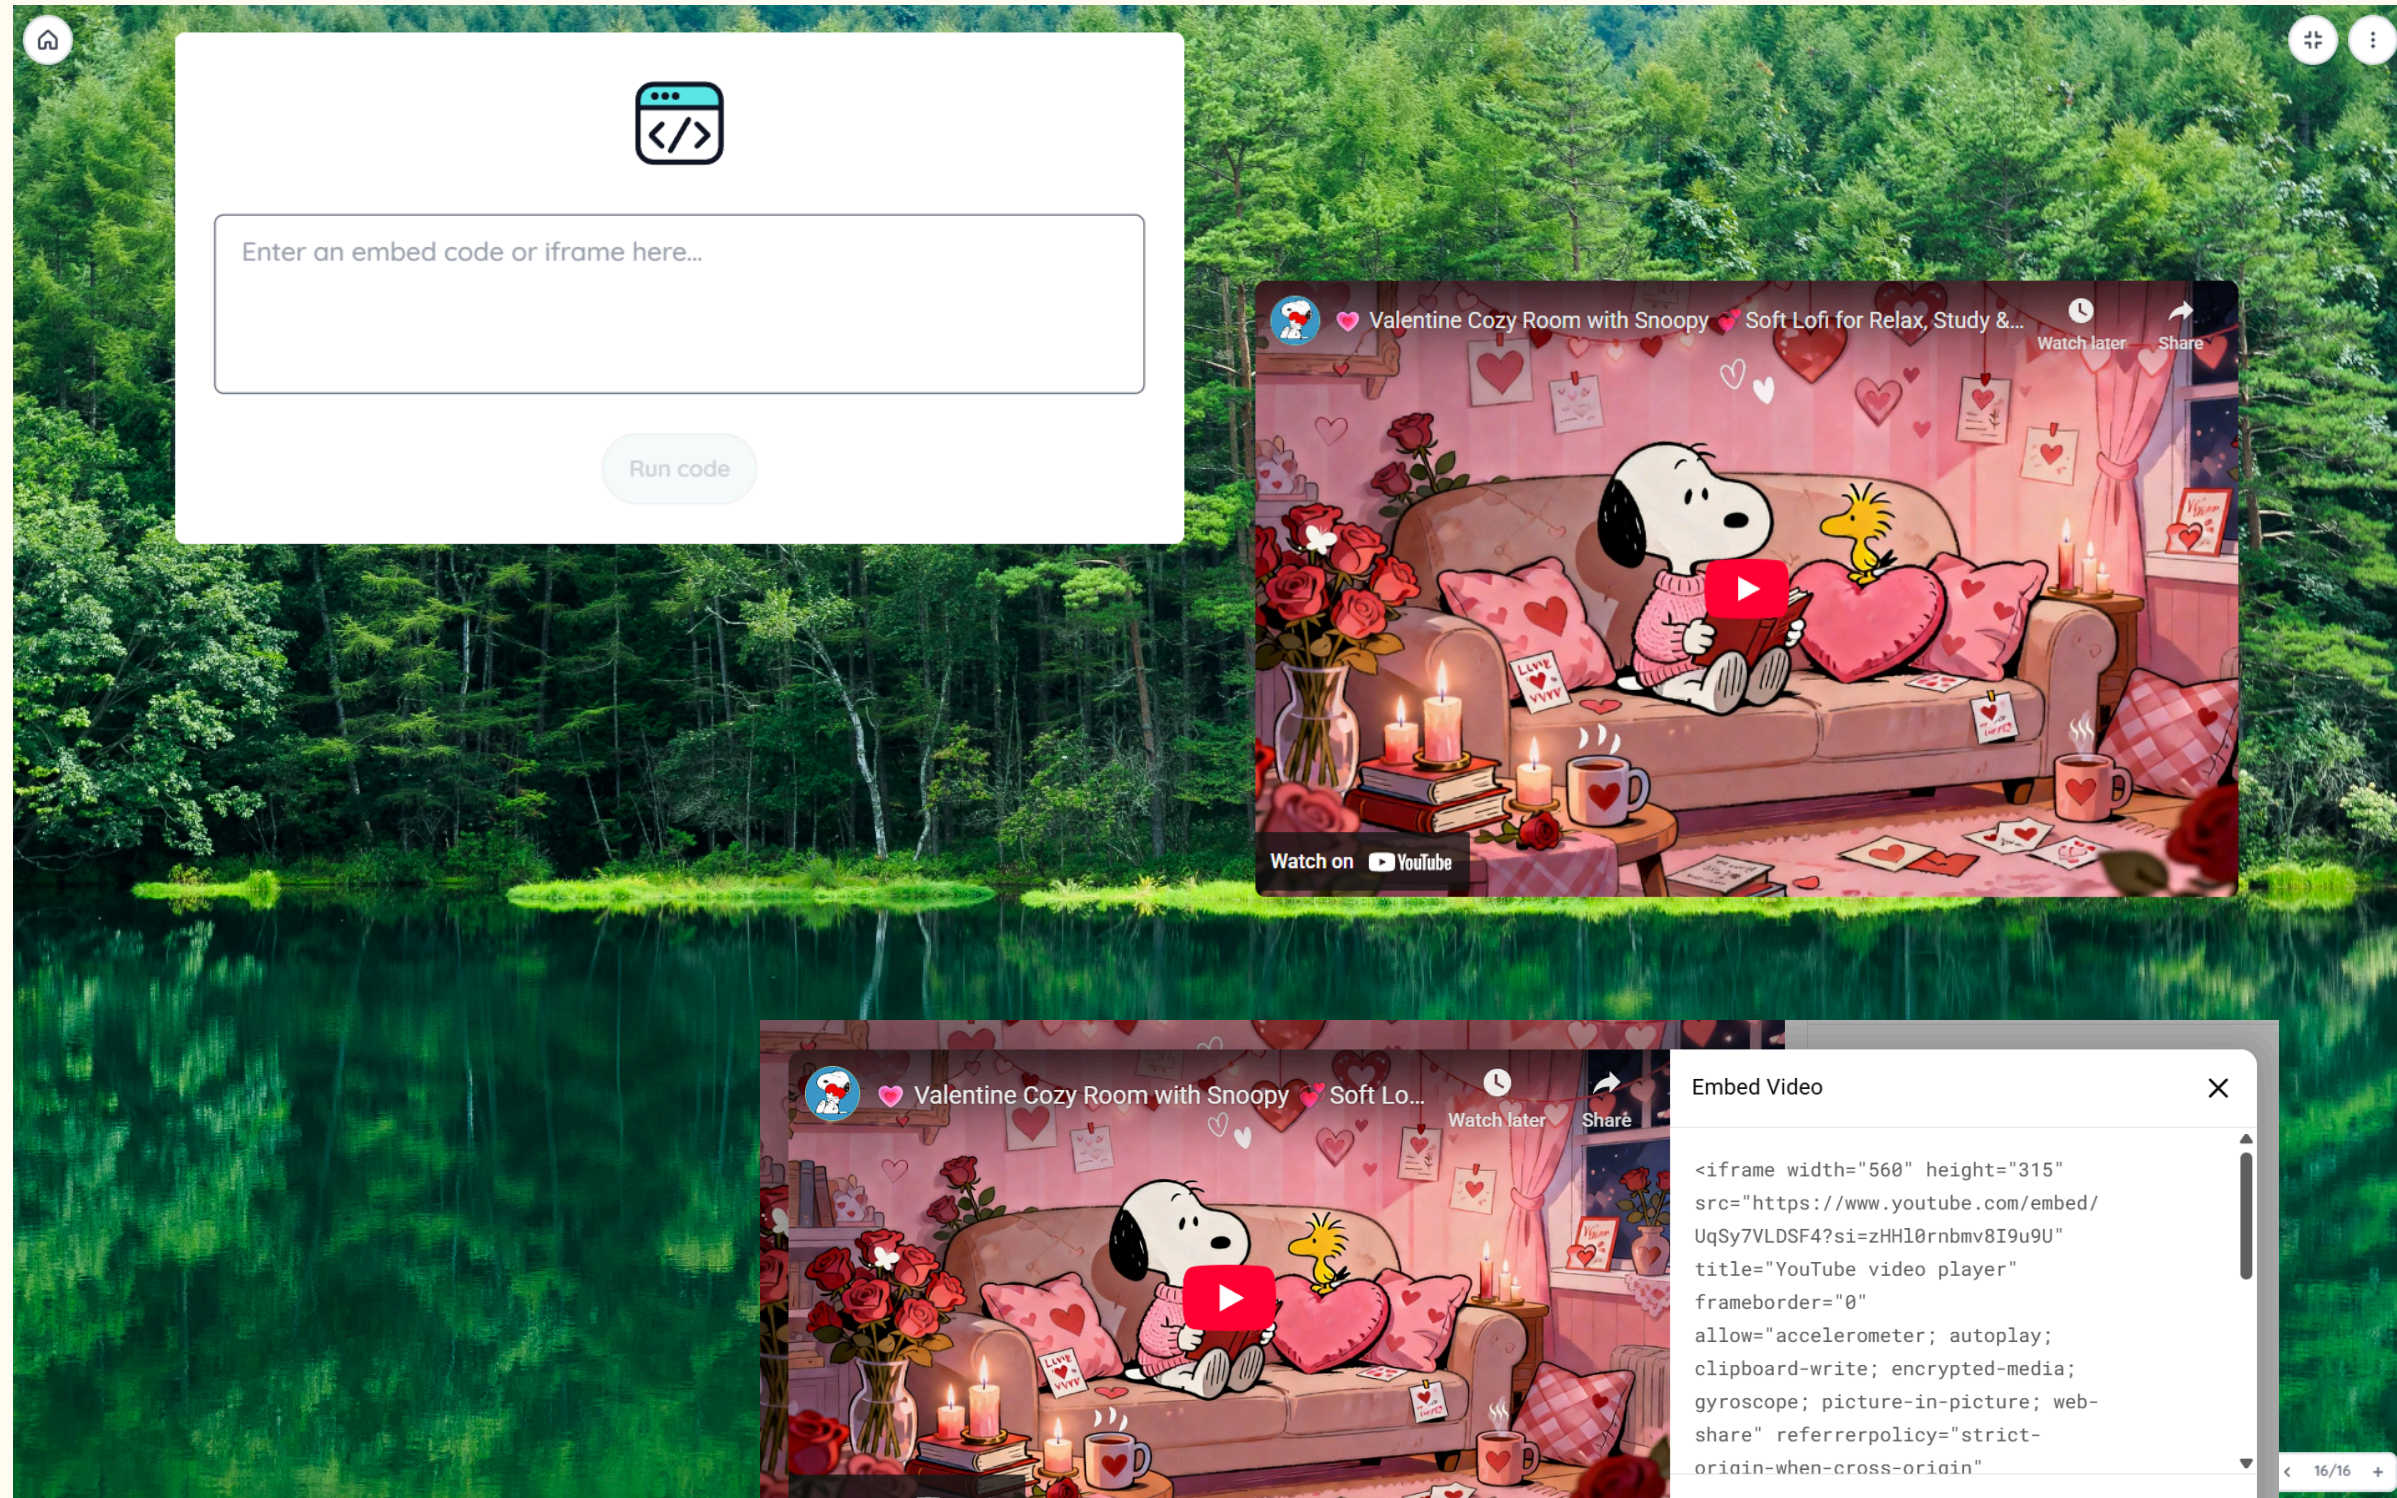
Enter an embed code or iframe here...

Run code

Valentine Cozy Room with Snoopy Soft Lofi for Relax, Study &...

Watch later

Share

Watch on YouTube

Valentine Cozy Room with Snoopy Soft Lo...

Watch later

Share

Embed Video

<iframe width="560" height="315" src="https://www.youtube.com/embed/UqSy7VLDSF4?si=zHHl0rnbmv8I9u9U" title="YouTube video player" frameborder="0" allow="accelerometer; autoplay; clipboard-write; encrypted-media; gyroscope; picture-in-picture; web-share" referrerpolicy="strict-origin-when-cross-origin"

16/16